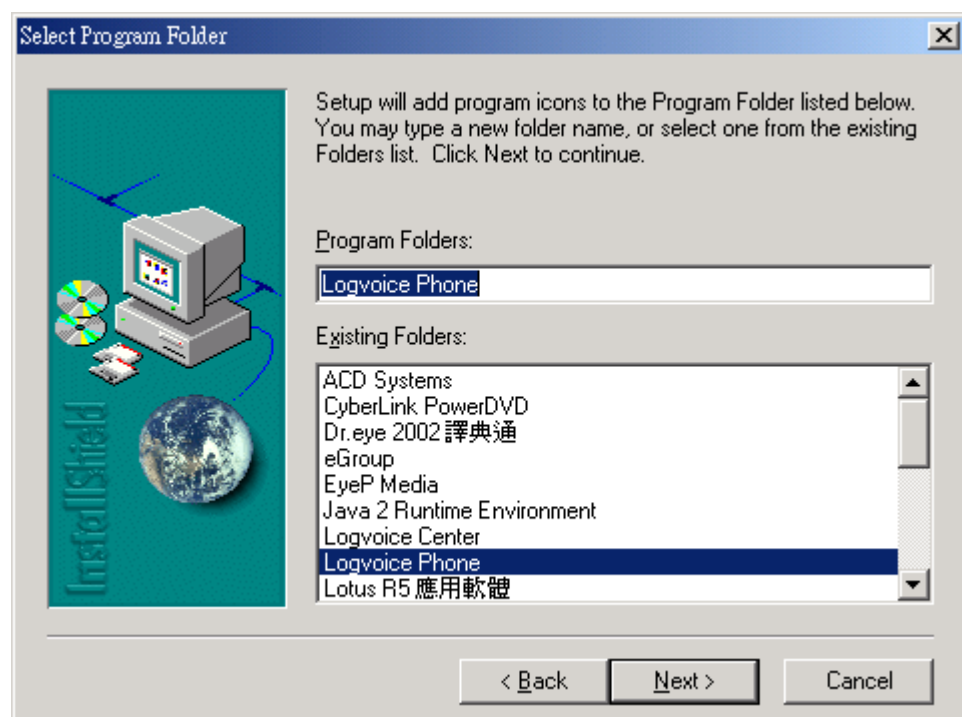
Select Program Folder

InstallShield

Setup will add program icons to the Program Folder listed below. You may type a new folder name, or select one from the existing Folders list. Click Next to continue.

Program Folders:

Logvoice Phone

Existing Folders:

ACD Systems
CyberLink PowerDVD
Dr.eye 2002 譯典通
eGroup
EyeP Media
Java 2 Runtime Environment
Logvoice Center
Logvoice Phone
Lotus R5 應用軟體

< Back
Next >
Cancel